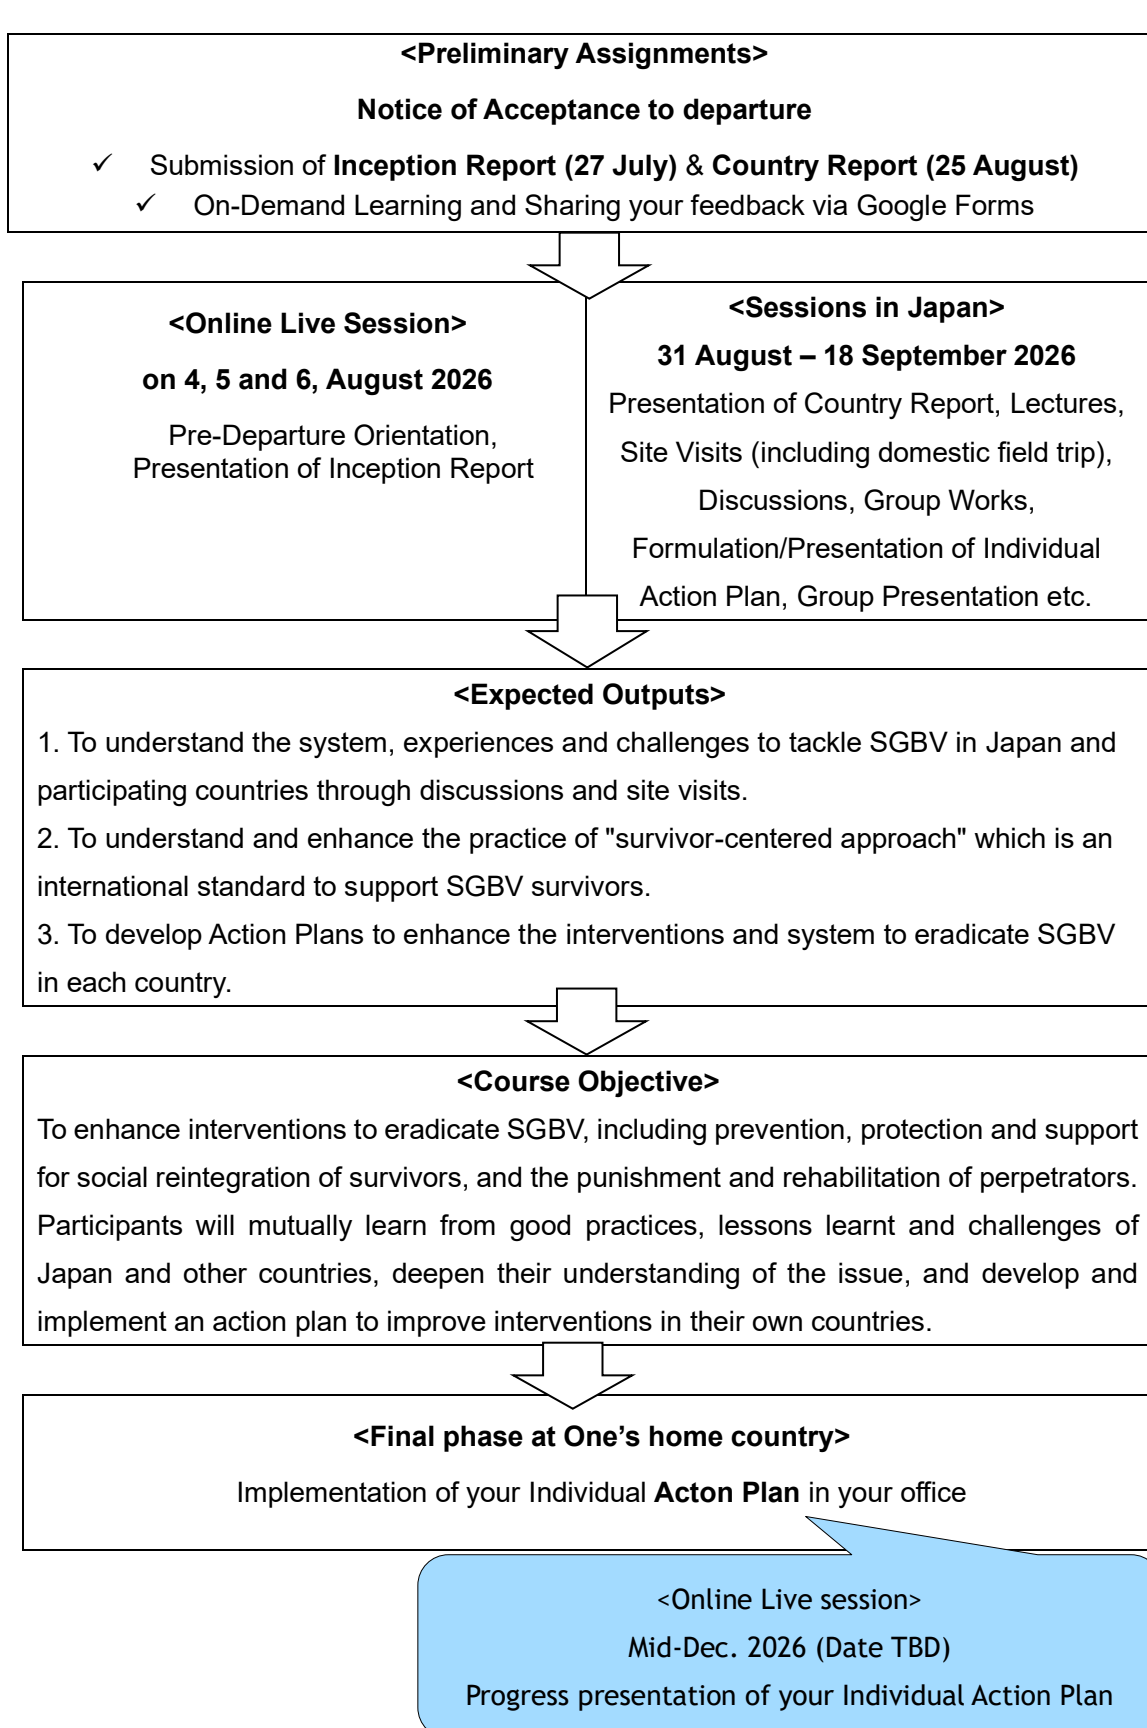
<Preliminary Assignments>

Notice of Acceptance to departure

✓ Submission of **Inception Report (27 July)** & **Country Report (25 August)**

✓ On-Demand Learning and Sharing your feedback via Google Forms

<Online Live Session>

on 4, 5 and 6, August 2026

Pre-Departure Orientation, Presentation of Inception Report

<Sessions in Japan>

31 August – 18 September 2026

Presentation of Country Report, Lectures, Site Visits (including domestic field trip), Discussions, Group Works, Formulation/Presentation of Individual Action Plan, Group Presentation etc.

<Expected Outputs>

1. To understand the system, experiences and challenges to tackle SGBV in Japan and participating countries through discussions and site visits.

2. To understand and enhance the practice of "survivor-centered approach" which is an international standard to support SGBV survivors.

3. To develop Action Plans to enhance the interventions and system to eradicate SGBV in each country.

<Course Objective>

To enhance interventions to eradicate SGBV, including prevention, protection and support for social reintegration of survivors, and the punishment and rehabilitation of perpetrators. Participants will mutually learn from good practices, lessons learnt and challenges of Japan and other countries, deepen their understanding of the issue, and develop and implement an action plan to improve interventions in their own countries.

<Final phase at One's home country>

Implementation of your Individual **Acton Plan** in your office

<Online Live session>

Mid-Dec. 2026 (Date TBD)

Progress presentation of your Individual Action Plan